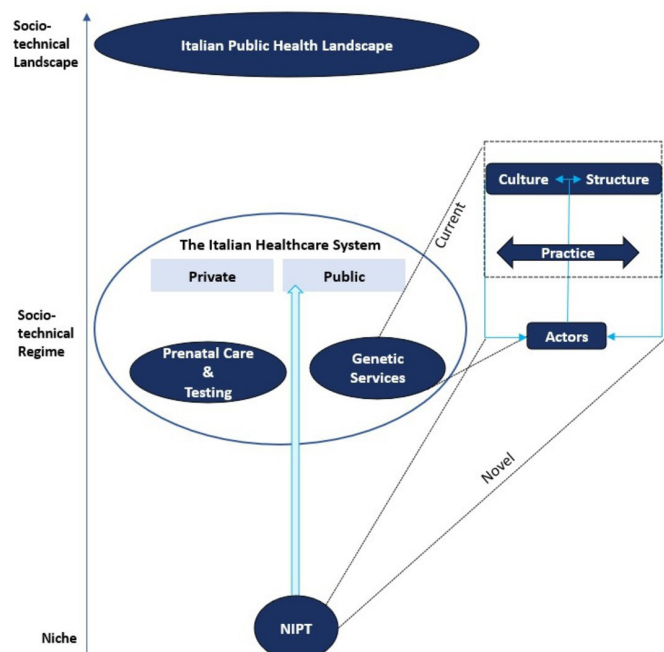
Socio-technical Landscape

Italian Public Health Landscape

Current

Culture Structure

Practice

The Italian Healthcare System

Private

Public

Socio-technical Regime

Prenatal Care & Testing

Genetic Services

Actors

Novel

Niche

NIPT